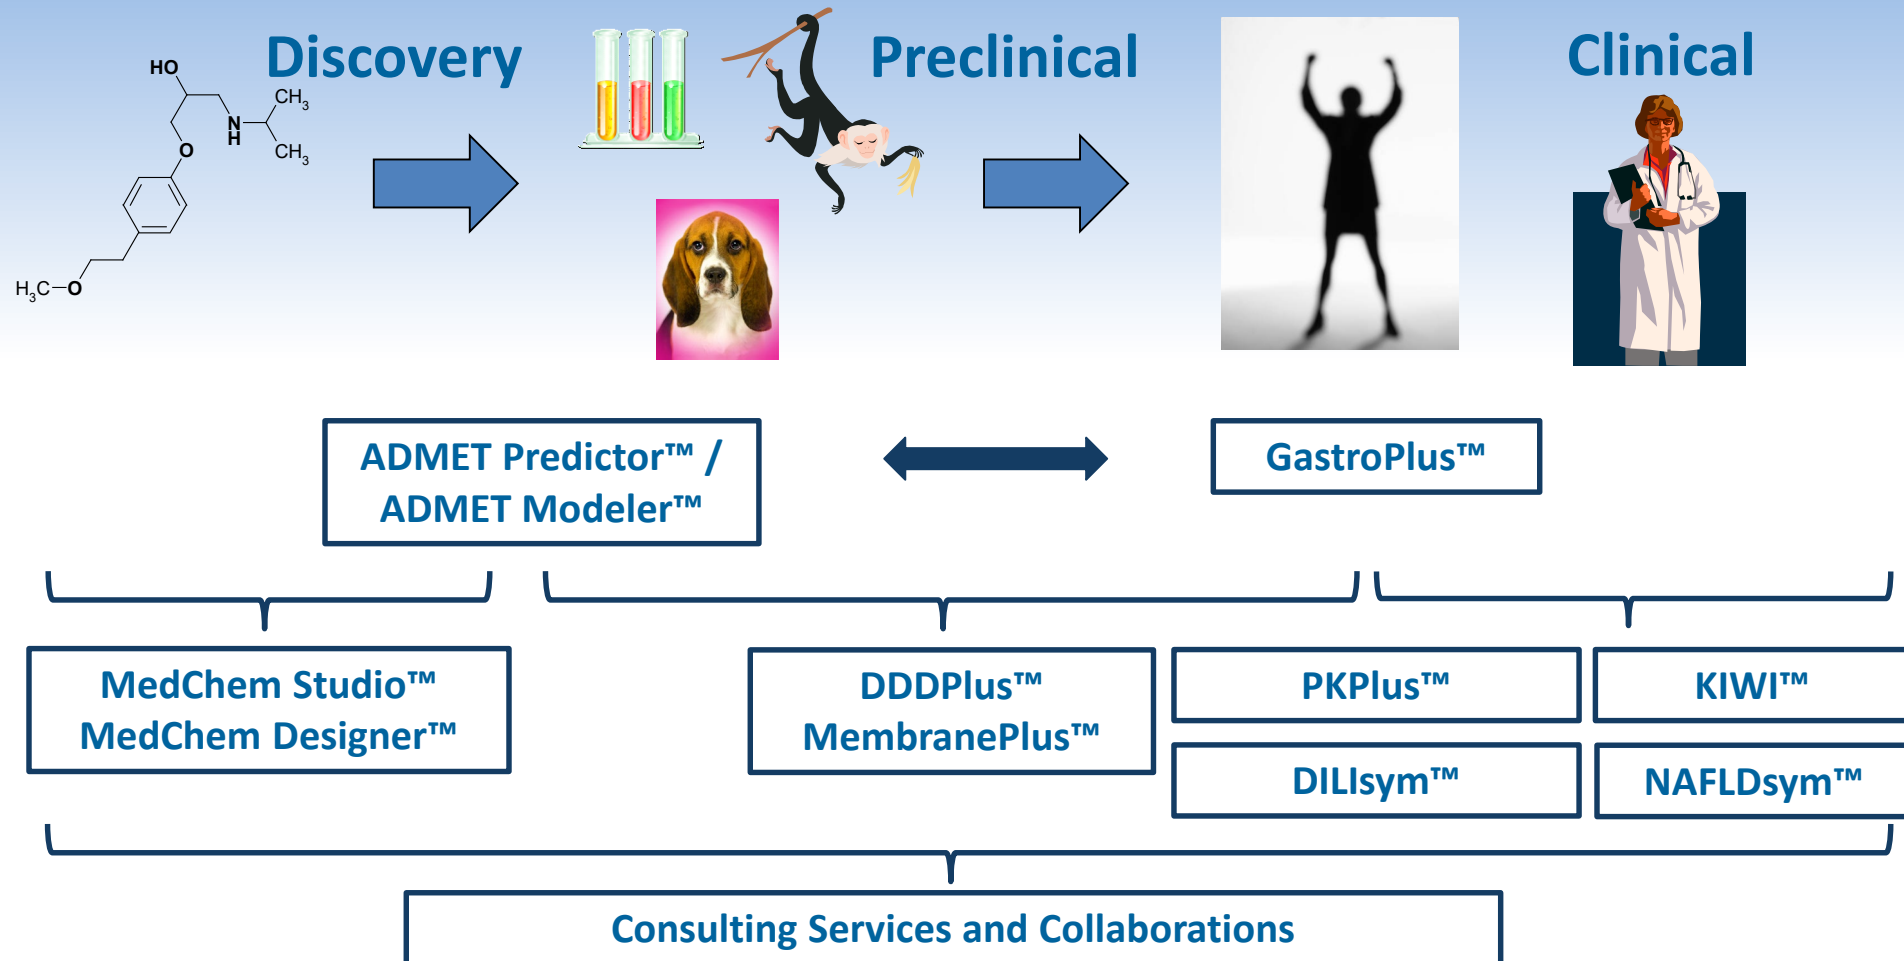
HO
N
H
$CH_3$
$CH_3$
O
$H_3C$—O

Discovery

Preclinical

Clinical

ADMET Predictor™ / ADMET Modeler™

GastroPlus™

MedChem Studio™ MedChem Designer™

DDDPlus™ MembranePlus™

PKPlus™

KIWI™

DILIsym™

NAFLDsym™

Consulting Services and Collaborations